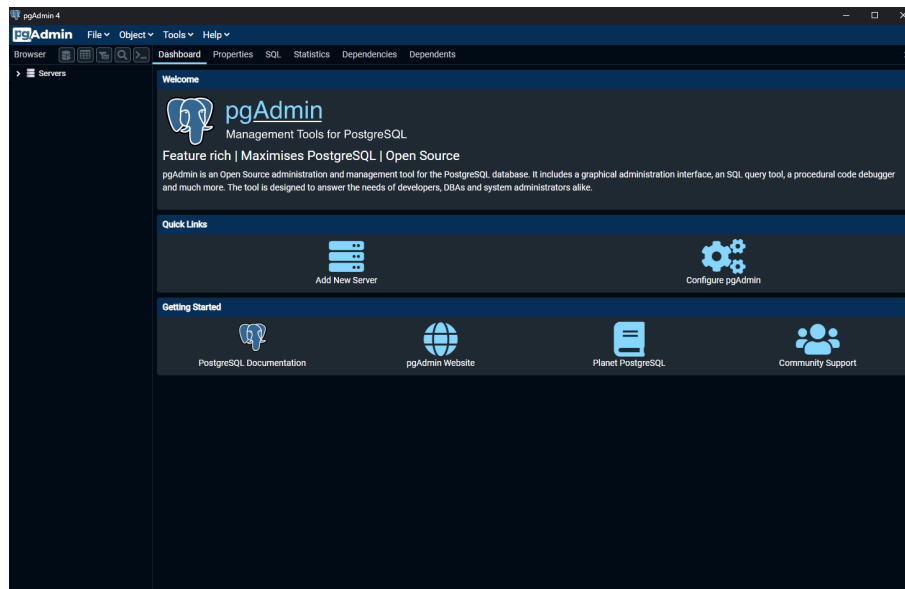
pgAdmin 4

pgAdmin File Object Tools Help

Browser

Dashboard Properties SQL Statistics Dependencies Dependents

Servers

Welcome

pgAdmin

Management Tools for PostgreSQL

Feature rich | Maximises PostgreSQL | Open Source

pgAdmin is an Open Source administration and management tool for the PostgreSQL database. It includes a graphical administration interface, an SQL query tool, a procedural code debugger and much more. The tool is designed to answer the needs of developers, DBAs and system administrators alike.

Quick Links

Add New Server

Configure pgAdmin

Getting Started

PostgreSQL Documentation

pgAdmin Website

Planet PostgreSQL

Community Support